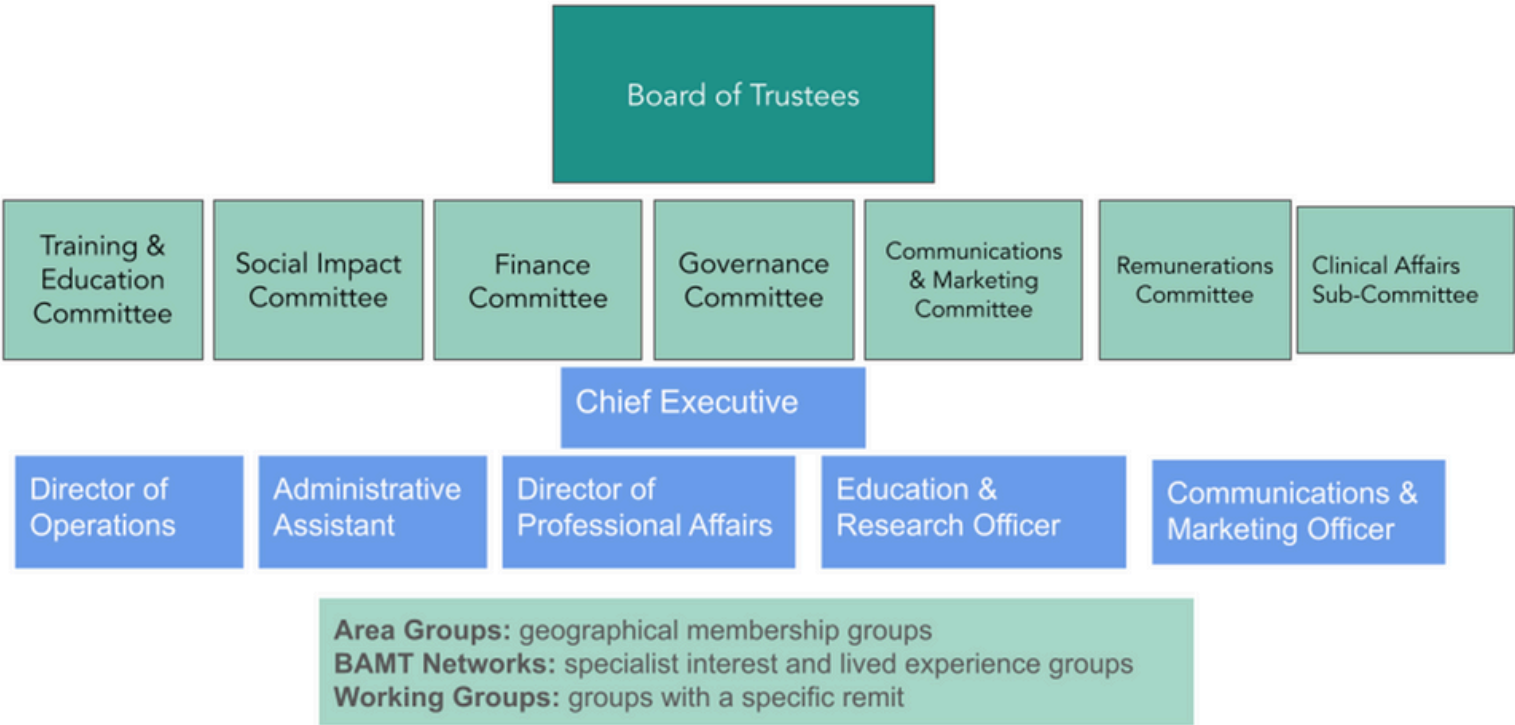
Board of Trustees

Training & Education Committee

Social Impact Committee

Finance Committee

Governance Committee

Communications & Marketing Committee

Remunerations Committee

Clinical Affairs Sub-Committee

Chief Executive

Director of Operations

Administrative Assistant

Director of Professional Affairs

Education & Research Officer

Communications & Marketing Officer

**Area Groups:** geographical membership groups
**BAMT Networks:** specialist interest and lived experience groups
**Working Groups:** groups with a specific remit